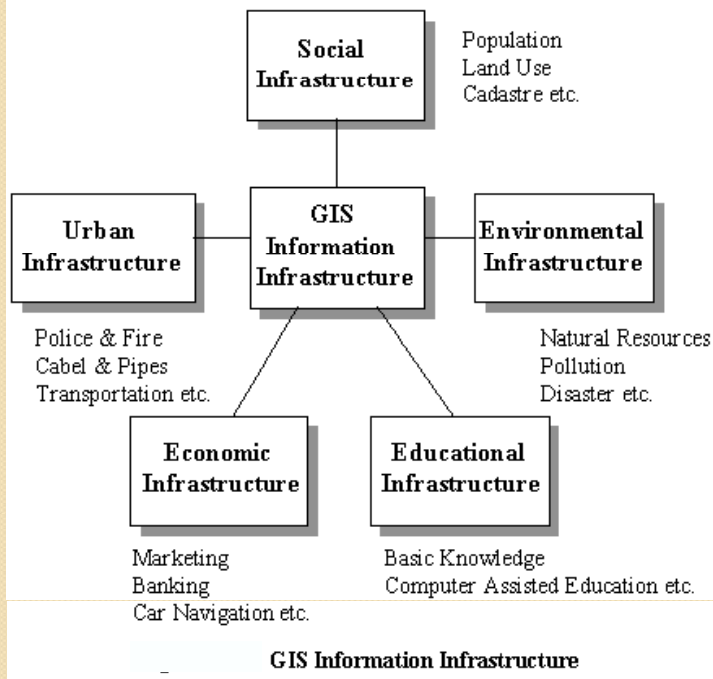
Social Infrastructure

Population
Land Use
Cadastre etc.

Urban Infrastructure

GIS Information Infrastructure

Environmental Infrastructure

Police & Fire
Cabel & Pipes
Transportation etc.

Natural Resources
Pollution
Disaster etc.

Economic Infrastructure

Educational Infrastructure

Marketing
Banking
Car Navigation etc.

Basic Knowledge
Computer Assisted Education etc.

GIS Information Infrastructure